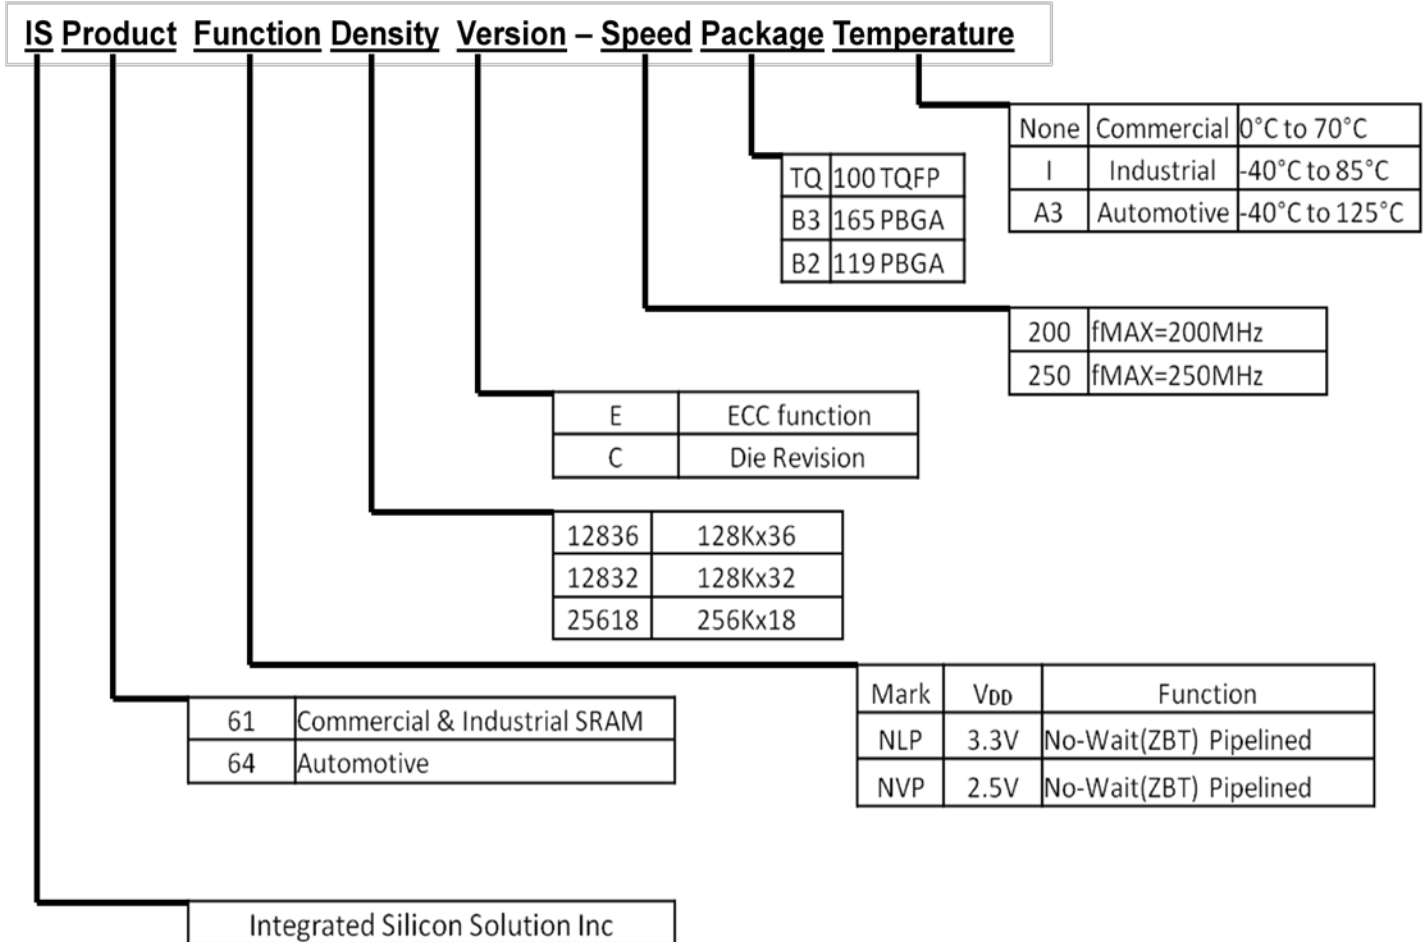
IS Product Function Density Version – Speed Package Temperature

| None | Commercial | 0°C to 70°C |
|---|---|---|
| I | Industrial | -40°C to 85°C |
| A3 | Automotive | -40°C to 125°C |

| TQ | 100 TQFP |
|---|---|
| B3 | 165 PBGA |
| B2 | 119 PBGA |

| 200 | fMAX=200MHz |
|---|---|
| 250 | fMAX=250MHz |

| E | ECC function |
|---|---|
| C | Die Revision |

| 12836 | 128Kx36 |
|---|---|
| 12832 | 128Kx32 |
| 25618 | 256Kx18 |

| Mark | $V_{DD}$ | Function |
|---|---|---|
| NLP | 3.3V | No-Wait(ZBT) Pipelined |
| NVP | 2.5V | No-Wait(ZBT) Pipelined |

| 61 | Commercial & Industrial SRAM |
|---|---|
| 64 | Automotive |

Integrated Silicon Solution Inc